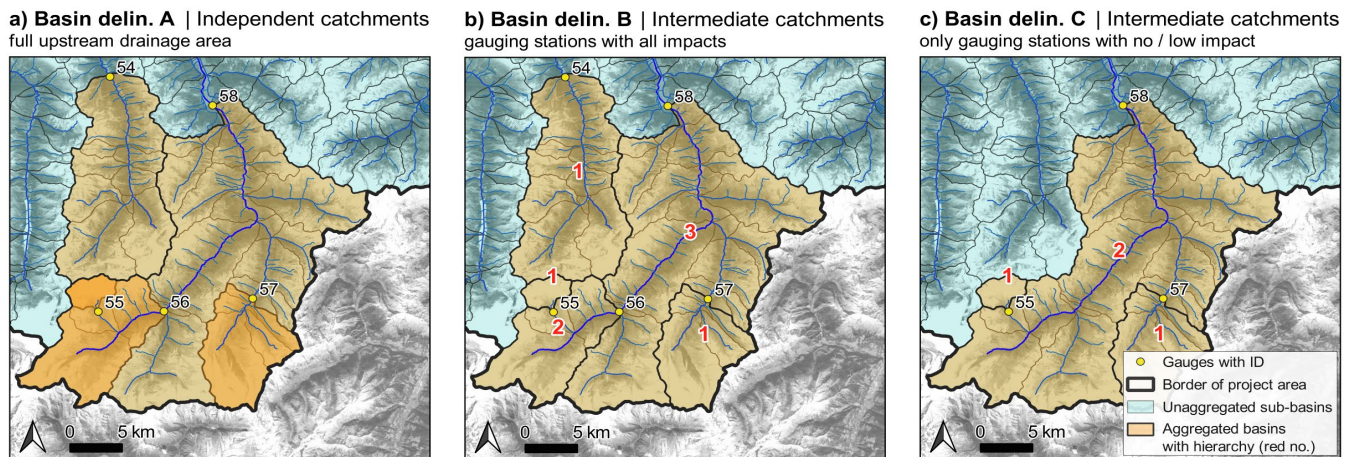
a) Basin delin. A | Independent catchments
full upstream drainage area

54
58
55
56
57

0 5 km

b) Basin delin. B | Intermediate catchments
gauging stations with all impacts

54
58
1
3
1
55
56
57
2
1

0 5 km

c) Basin delin. C | Intermediate catchments
only gauging stations with no / low impact

58
2
1
55
57
1

0 5 km

Gauges with ID
Border of project area
Unaggregated sub-basins
Aggregated basins with hierarchy (red no.)